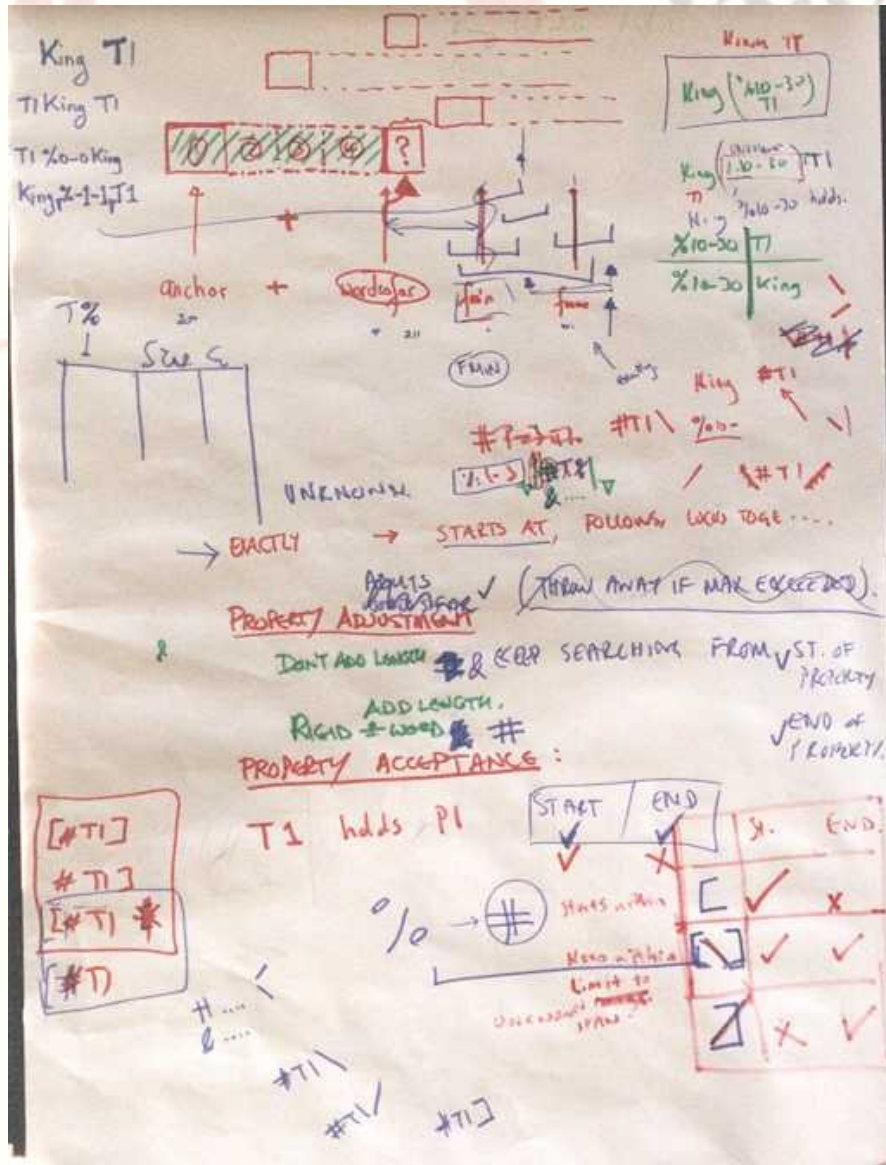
King T1

T1 King T1

T1 %0-0 King

King %-1-1 T1

King T1

King $\left(\frac{\%10-30}{T1}\right)$

King $\left(\frac{\text{Distance}}{\%10-30}\right)$ T1

T1

King %10-30 holds.

%10-30 | T1

%10-30 | King

? 

anchor + wordsofar

main

frame

FMIN

exactly

T%

SWS

King #T1

#?=>T1 #T1\ %00-

%(-) #T1

&....

/ #T1/

UNKNOWN

→ EXACTLY → STARTS AT, FOLLOWS, LOCKS TOGE....

ADJUSTS WORDSOFAR ✓ (THROW AWAY IF MAX EXCEEDED).

PROPERTY ADJUSTMENT

&

DONT ADD LENGTH # & KEEP SEARCHING FROM ✓ST. OF PROPERTY

ADD LENGTH.

RIGID # WORD & #

✓END of PROPERTY.

PROPERTY ACCEPTANCE:

[#T1]

#T1]

[#T1 #

[#T1)

T1 holds P1

| START | END |
|---|---|
| ✓ | ✓ |
| ✓ | X |

| | St. | END |
|---|---|---|
| [ | ✓ | X |
| [ ] | ✓ | ✓ |
| ] | X | ✓ |

%

→ #

Starts within

Ends within

Limit to Discovered span?

#....

&....

#T1\

#T1/

#T1]